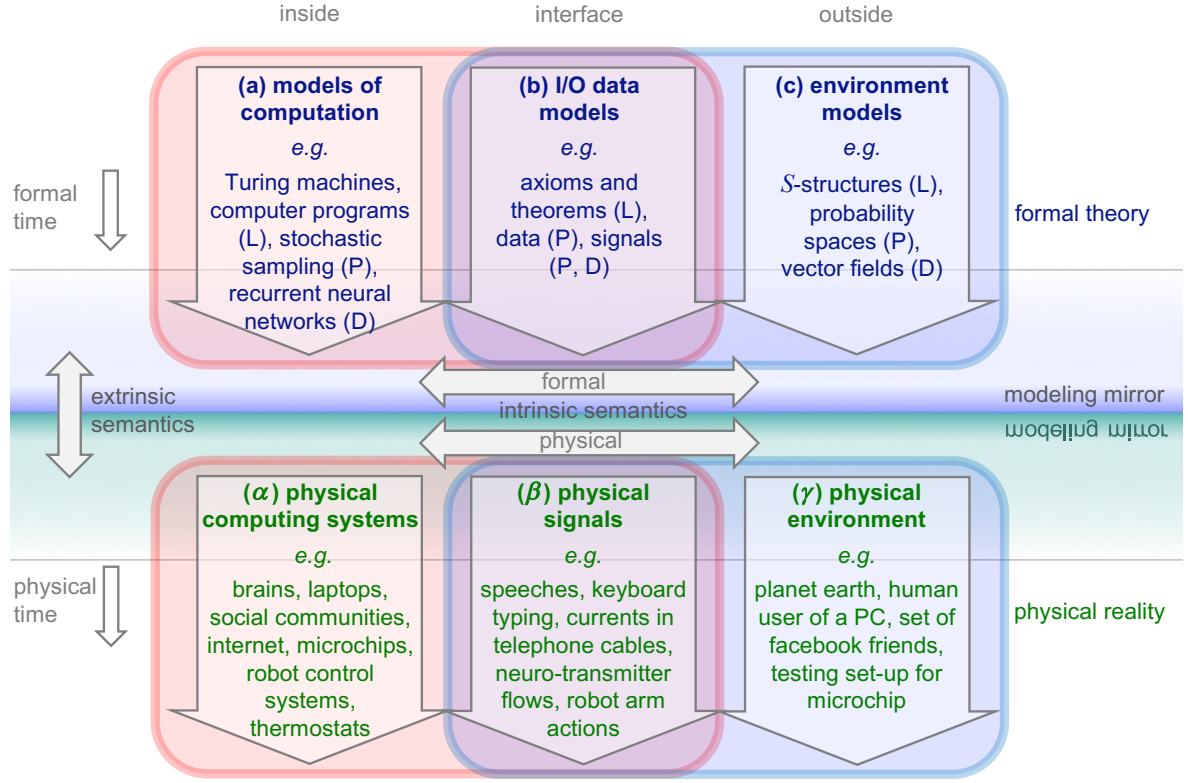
inside

interface

outside

(a) models of computation

e.g.

Turing machines, computer programs (L), stochastic sampling (P), recurrent neural networks (D)

(b) I/O data models

e.g.

axioms and theorems (L), data (P), signals (P, D)

(c) environment models

e.g.

$\mathcal{S}$-structures (L), probability spaces (P), vector fields (D)

formal time

formal theory

extrinsic semantics

formal

intrinsic semantics

physical

modeling mirror

modeling mirror

($\alpha$) physical computing systems

e.g.

brains, laptops, social communities, internet, microchips, robot control systems, thermostats

($\beta$) physical signals

e.g.

speeches, keyboard typing, currents in telephone cables, neuro-transmitter flows, robot arm actions

($\gamma$) physical environment

e.g.

planet earth, human user of a PC, set of facebook friends, testing set-up for microchip

physical time

physical reality